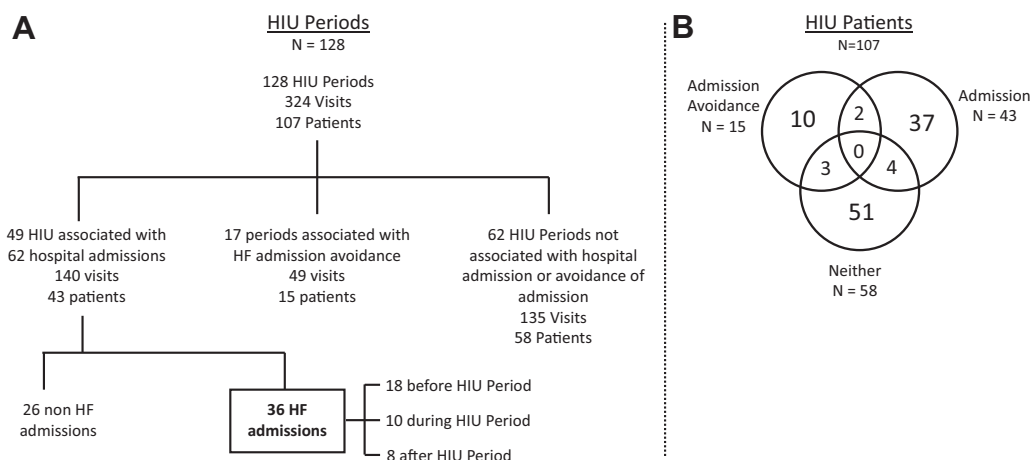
A

HIU Periods
N = 128

128 HIU Periods
324 Visits
107 Patients

49 HIU associated with 62 hospital admissions
140 visits
43 patients

17 periods associated with HF admission avoidance
49 visits
15 patients

62 HIU Periods not associated with hospital admission or avoidance of admission
135 Visits
58 Patients

26 non HF admissions

36 HF admissions

18 before HIU Period
10 during HIU Period
8 after HIU Period

B

HIU Patients
N=107

Admission Avoidance
N = 15

Admission
N = 43

10
2
37
0
3
4
51

Neither
N = 58